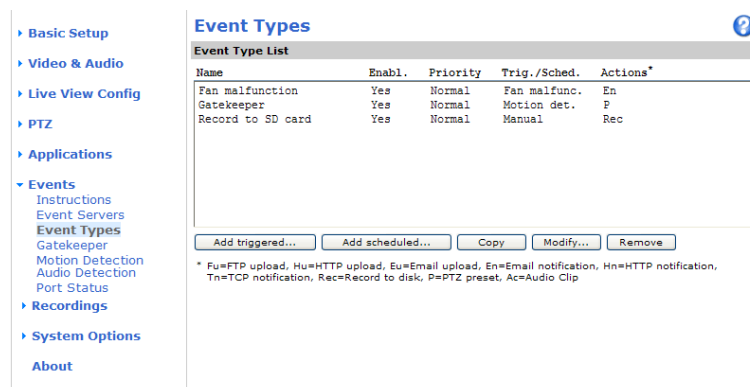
Basic Setup

Video & Audio

Live View Config

PTZ

Applications

Events
Instructions
Event Servers
Event Types
Gatekeeper
Motion Detection
Audio Detection
Port Status

Recordings

System Options

About

Event Types

?

Event Type List

| Name | Enabl. | Priority | Trig./Sched. | Actions* |
|---|---|---|---|---|
| Fan malfunction | Yes | Normal | Fan malfunc. | En |
| Gatekeeper | Yes | Normal | Motion det. | P |
| Record to SD card | Yes | Normal | Manual | Rec |

Add triggered... Add scheduled... Copy Modify... Remove

* Fu=FTP upload, Hu=HTTP upload, Eu=Email upload, En=Email notification, Hn=HTTP notification, Tn=TCP notification, Rec=Record to disk, P=PTZ preset, Ac=Audio Clip